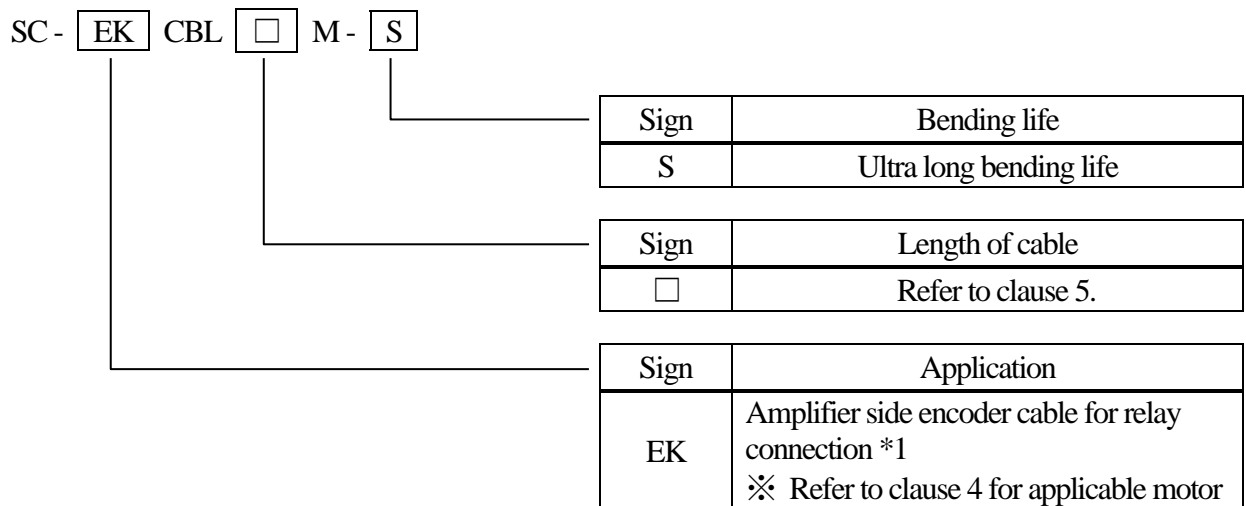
SC - EK CBL □ M - S

| Sign | Bending life |
|---|---|
| S | Ultra long bending life |

| Sign | Length of cable |
|---|---|
| □ | Refer to clause 5. |

| Sign | Application |
|---|---|
| EK | Amplifier side encoder cable for relay connection *1 ※ Refer to clause 4 for applicable motor |